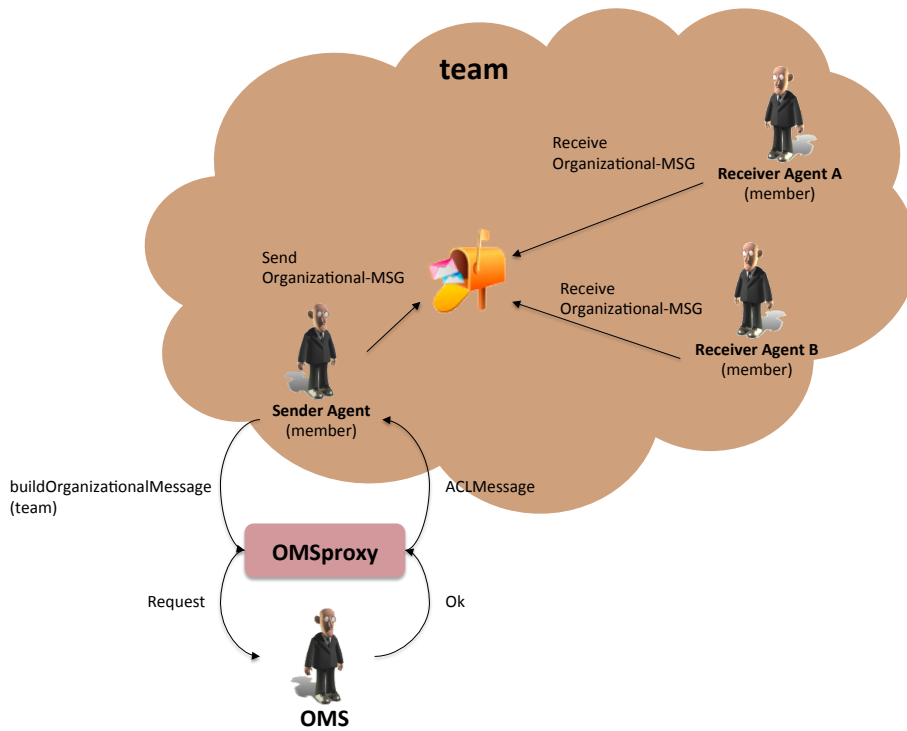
team

Receive
Organizational-MSG

Receiver Agent A
(member)

Send
Organizational-MSG

Receive
Organizational-MSG

Receiver Agent B
(member)

Sender Agent
(member)

buildOrganizationalMessage
(team)

ACLMessage

OMSproxy

Request

Ok

OMS